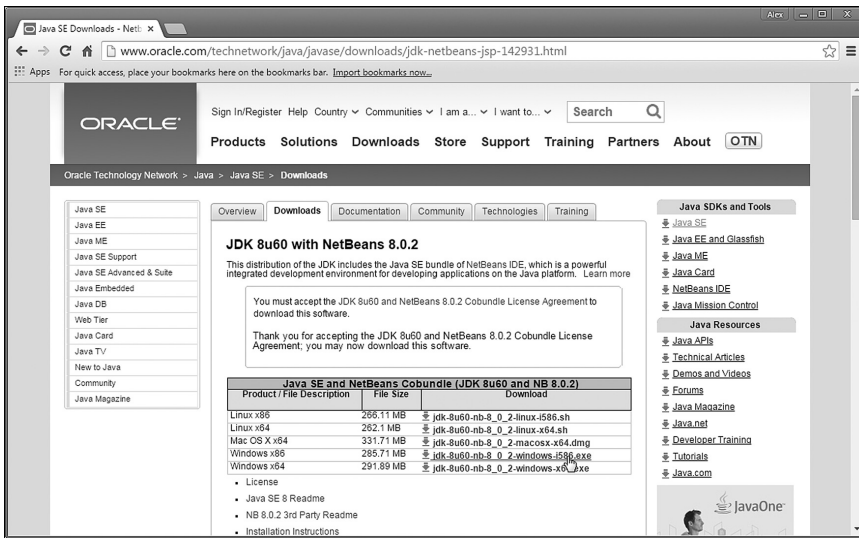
Java SE Downloads - Netb ×

Alex

www.oracle.com/technetwork/java/javase/downloads/jdk-netbeans-jsp-142931.html

Apps For quick access, place your bookmarks here on the bookmarks bar. Import bookmarks now...

ORACLE

Sign In/Register Help Country Communities I am a... I want to... Search

Products Solutions Downloads Store Support Training Partners About OTN

Oracle Technology Network > Java > Java SE > Downloads

Java SE
Java EE
Java ME
Java SE Support
Java SE Advanced & Suite
Java Embedded
Java DB
Web Tier
Java Card
Java TV
New to Java
Community
Java Magazine

Overview Downloads Documentation Community Technologies Training

JDK 8u60 with NetBeans 8.0.2

This distribution of the JDK includes the Java SE bundle of NetBeans IDE, which is a powerful integrated development environment for developing applications on the Java platform. Learn more

You must accept the JDK 8u60 and NetBeans 8.0.2 Cobundle License Agreement to download this software.

Thank you for accepting the JDK 8u60 and NetBeans 8.0.2 Cobundle License Agreement; you may now download this software.

| Java SE and NetBeans Cobundle (JDK 8u60 and NB 8.0.2) | | |
|---|---|---|
| Product / File Description | File Size | Download |
| Linux x86 | 266.11 MB | jdk-8u60-nb-8_0_2-linux-i586.sh |
| Linux x64 | 262.1 MB | jdk-8u60-nb-8_0_2-linux-x64.sh |
| Mac OS X x64 | 331.71 MB | jdk-8u60-nb-8_0_2-macosx-x64.dmg |
| Windows x86 | 285.71 MB | jdk-8u60-nb-8_0_2-windows-i586.exe |
| Windows x64 | 291.89 MB | jdk-8u60-nb-8_0_2-windows-x64.exe |

- License
- Java SE 8 Readme
- NB 8.0.2 3rd Party Readme
- Installation Instructions

Java SDKs and Tools
Java SE
Java EE and Glassfish
Java ME
Java Card
NetBeans IDE
Java Mission Control

Java Resources
Java APIs
Technical Articles
Demos and Videos
Forums
Java Magazine
Java.net
Developer Training
Tutorials
Java.com

JavaOne